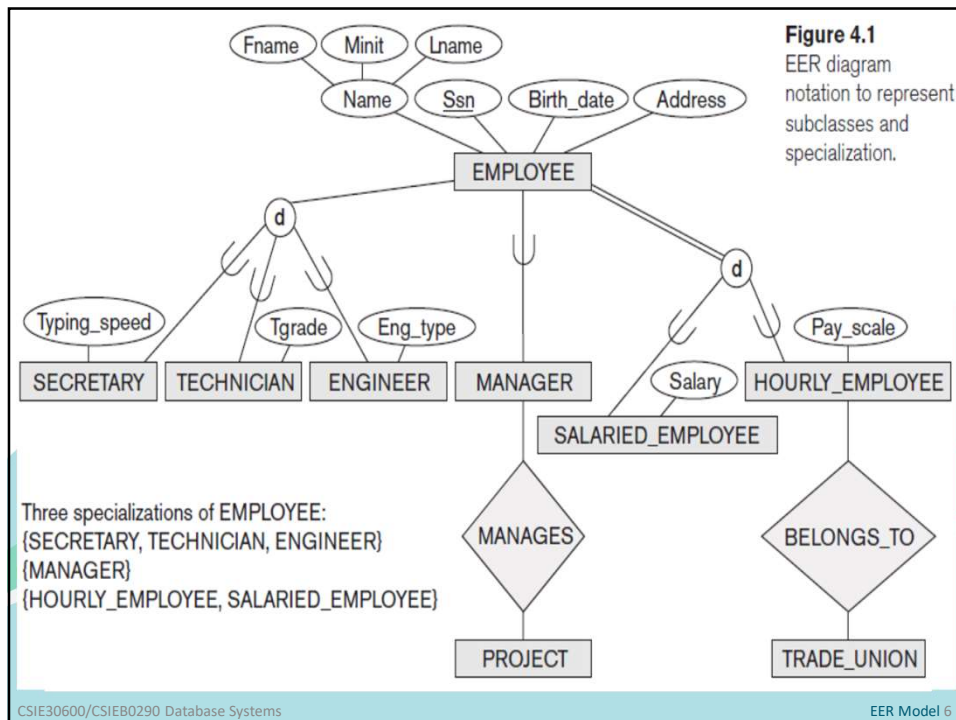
Fname
Minit
Lname
Name
Ssn
Birth_date
Address

Figure 4.1
EER diagram notation to represent subclasses and specialization.

EMPLOYEE
d
d
Typing_speed
Tgrade
Eng_type
Pay_scale
SECRETARY
TECHNICIAN
ENGINEER
MANAGER
Salary
HOURLY_EMPLOYEE
SALARIED_EMPLOYEE

Three specializations of EMPLOYEE:
{SECRETARY, TECHNICIAN, ENGINEER}
{MANAGER}
{HOURLY_EMPLOYEE, SALARIED_EMPLOYEE}

MANAGES
BELONGS_TO
PROJECT
TRADE_UNION

CSIE30600/CSIEB0290 Database Systems
EER Model 6